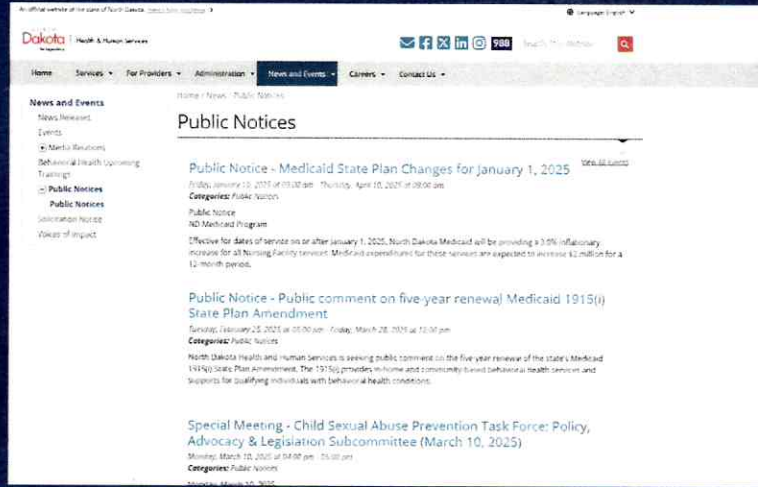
An official website of the state of North Dakota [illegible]

Language: English

Dakota | Health & Human Services

988

Search This Website

Home Services For Providers Administration News and Events Careers Contact Us

News and Events
News Releases
Events
Media Relations
Behavioral Health Upcoming Trainings
Public Notices
Public Notices
Solicitation Notice
Voices of Impact

Home / News / Public Notices

Public Notices

View All Events

Public Notice - Medicaid State Plan Changes for January 1, 2025
Friday, January 10, 2025 at 08:00 am - Thursday, April 10, 2025 at 08:00 am
Categories: Public Notices

Public Notice
ND Medicaid Program

Effective for dates of service on or after January 1, 2025, North Dakota Medicaid will be providing a 3.5% inflationary increase for all Nursing Facility services. Medicaid expenditures for these services are expected to increase $2 million for a 12-month period.

Public Notice - Public comment on five-year renewal Medicaid 1915(i) State Plan Amendment
Tuesday, February 25, 2025 at 05:00 pm - Friday, March 28, 2025 at 12:00 pm
Categories: Public Notices

North Dakota Health and Human Services is seeking public comment on the five-year renewal of the state's Medicaid 1915(i) State Plan Amendment. The 1915(i) provides in-home and community-based behavioral health services and supports for qualifying individuals with behavioral health conditions.

Special Meeting - Child Sexual Abuse Prevention Task Force: Policy, Advocacy & Legislation Subcommittee (March 10, 2025)
Monday, March 10, 2025 at 04:00 pm - 05:00 pm
Categories: Public Notices

Monday, March 10, 2025